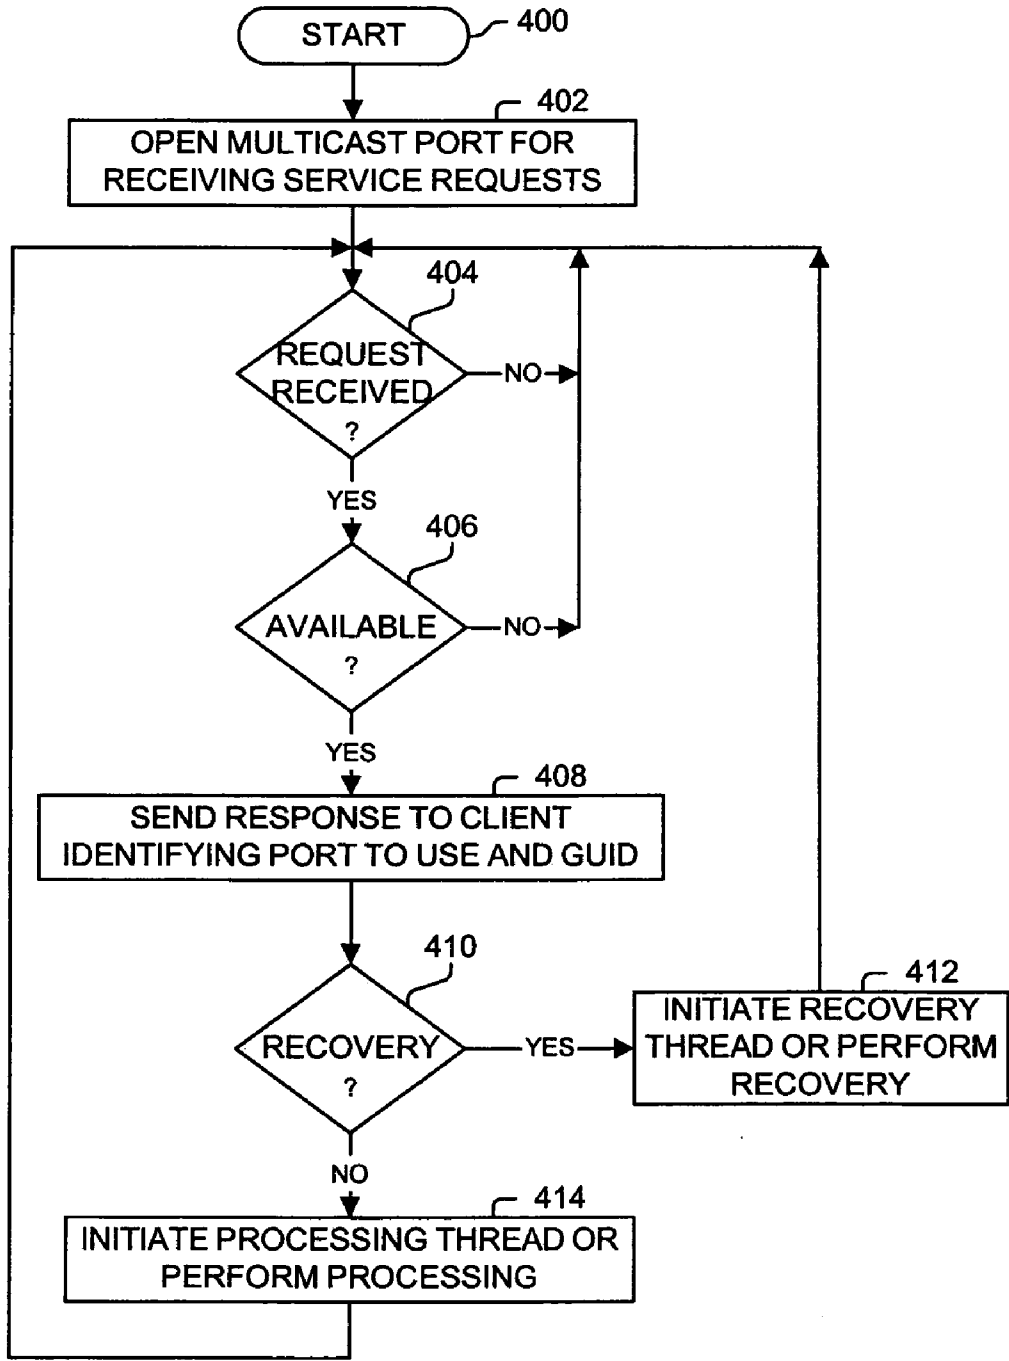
START
400

402
OPEN MULTICAST PORT FOR RECEIVING SERVICE REQUESTS

404
REQUEST RECEIVED ?
NO
YES

406
AVAILABLE ?
NO
YES

408
SEND RESPONSE TO CLIENT IDENTIFYING PORT TO USE AND GUID

410
RECOVERY ?
YES
412
INITIATE RECOVERY THREAD OR PERFORM RECOVERY
NO

414
INITIATE PROCESSING THREAD OR PERFORM PROCESSING